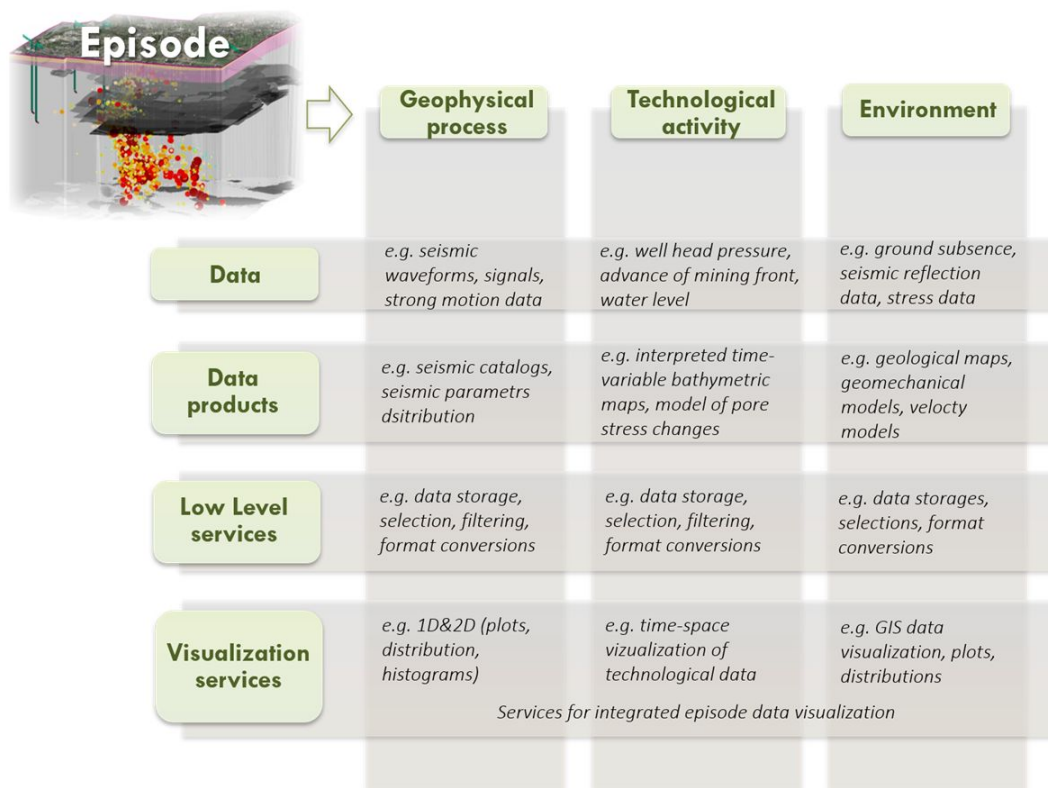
Episode

| | Geophysical process | Technological activity | Environment |
|---|---|---|---|
| Data | e.g. seismic waveforms, signals, strong motion data | e.g. well head pressure, advance of mining front, water level | e.g. ground subsence, seismic reflection data, stress data |
| Data products | e.g. seismic catalogs, seismic parametrs dsitribution | e.g. interpreted time-variable bathymetric maps, model of pore stress changes | e.g. geological maps, geomechanical models, velocty models |
| Low Level services | e.g. data storage, selection, filtering, format conversions | e.g. data storage, selection, filtering, format conversions | e.g. data storages, selections, format conversions |
| Visualization services | e.g. 1D&2D (plots, distribution, histograms) | e.g. time-space vizualization of technological data | e.g. GIS data visualization, plots, distributions |

Services for integrated episode data visualization